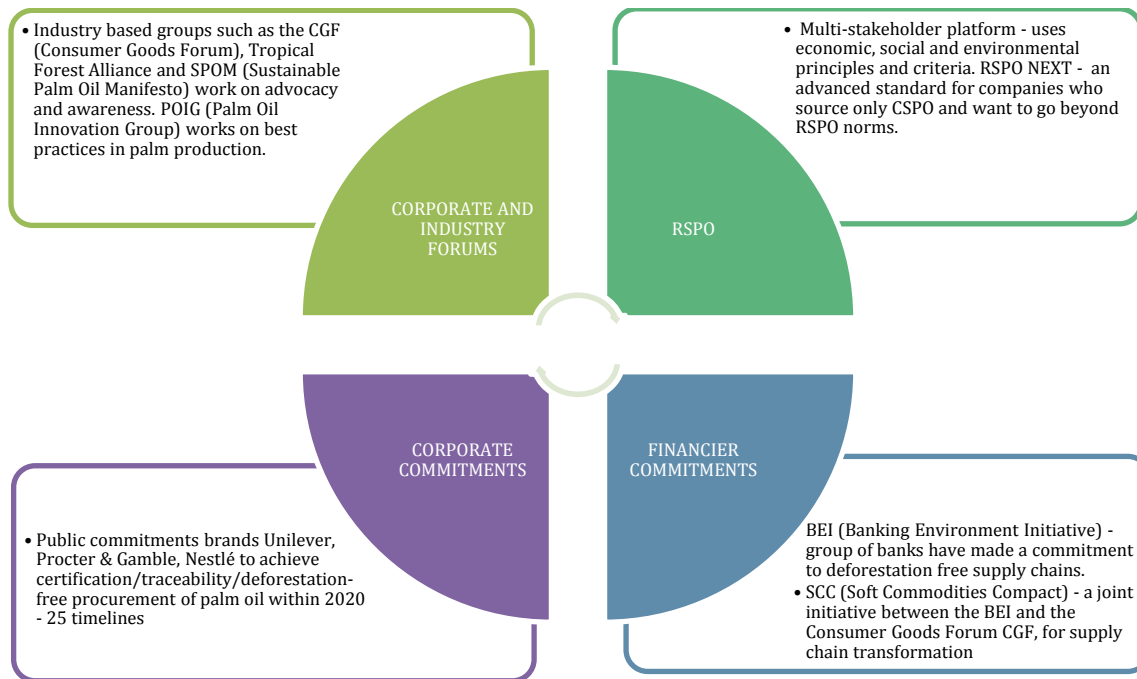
• Industry based groups such as the CGF (Consumer Goods Forum), Tropical Forest Alliance and SPOM (Sustainable Palm Oil Manifesto) work on advocacy and awareness. POIG (Palm Oil Innovation Group) works on best practices in palm production.

• Multi-stakeholder platform - uses economic, social and environmental principles and criteria. RSPO NEXT - an advanced standard for companies who source only CSPO and want to go beyond RSPO norms.

CORPORATE AND INDUSTRY FORUMS

RSPO

CORPORATE COMMITMENTS

FINANCIER COMMITMENTS

• Public commitments brands Unilever, Procter & Gamble, Nestlé to achieve certification/traceability/deforestation-free procurement of palm oil within 2020 - 25 timelines

BEI (Banking Environment Initiative) - group of banks have made a commitment to deforestation free supply chains.

• SCC (Soft Commodities Compact) - a joint initiative between the BEI and the Consumer Goods Forum CGF, for supply chain transformation